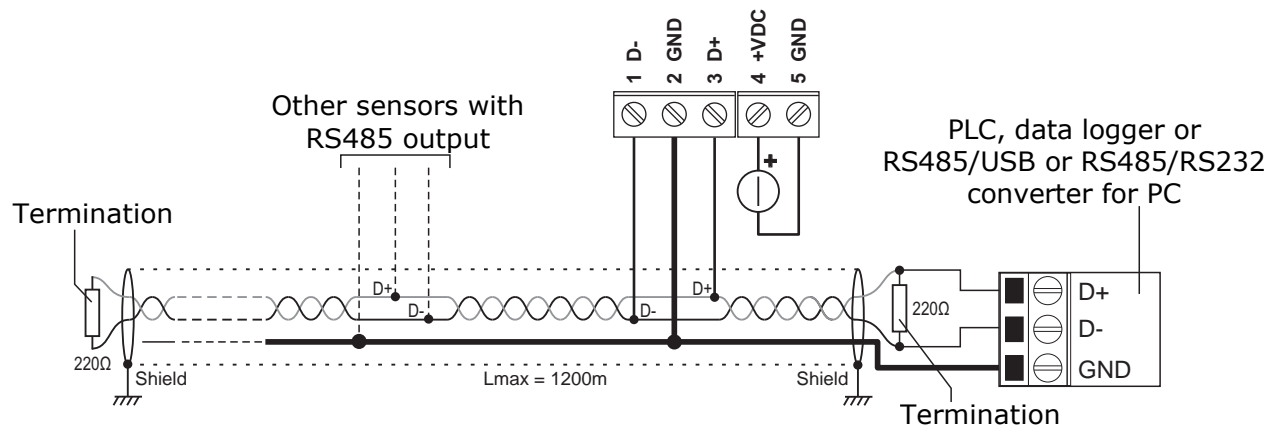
1 D-
2 GND
3 D+
4 +VDC
5 GND

Other sensors with RS485 output

PLC, data logger or RS485/USB or RS485/RS232 converter for PC

Termination

D+
D-
D+
D-
+

220Ω
Shield
Lmax = 1200m
Shield
220Ω

D+
D-
GND

Termination